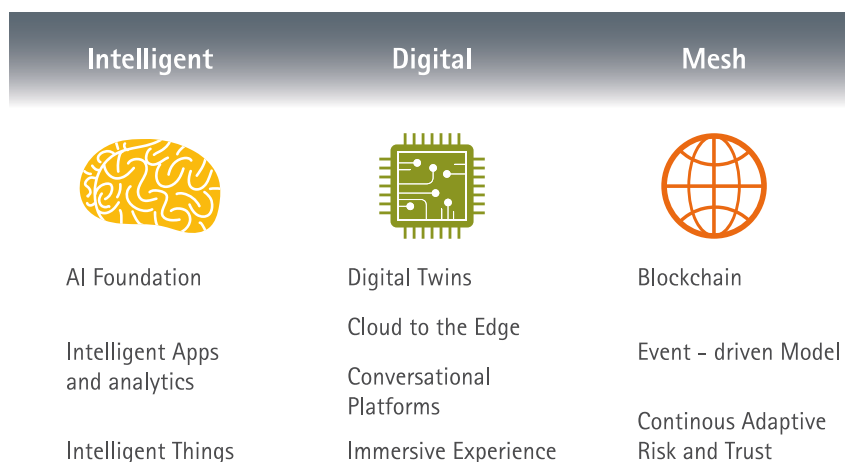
Intelligent

AI Foundation

Intelligent Apps and analytics

Intelligent Things

Digital

Digital Twins

Cloud to the Edge

Conversational Platforms

Immersive Experience

Mesh

Blockchain

Event - driven Model

Continous Adaptive Risk and Trust